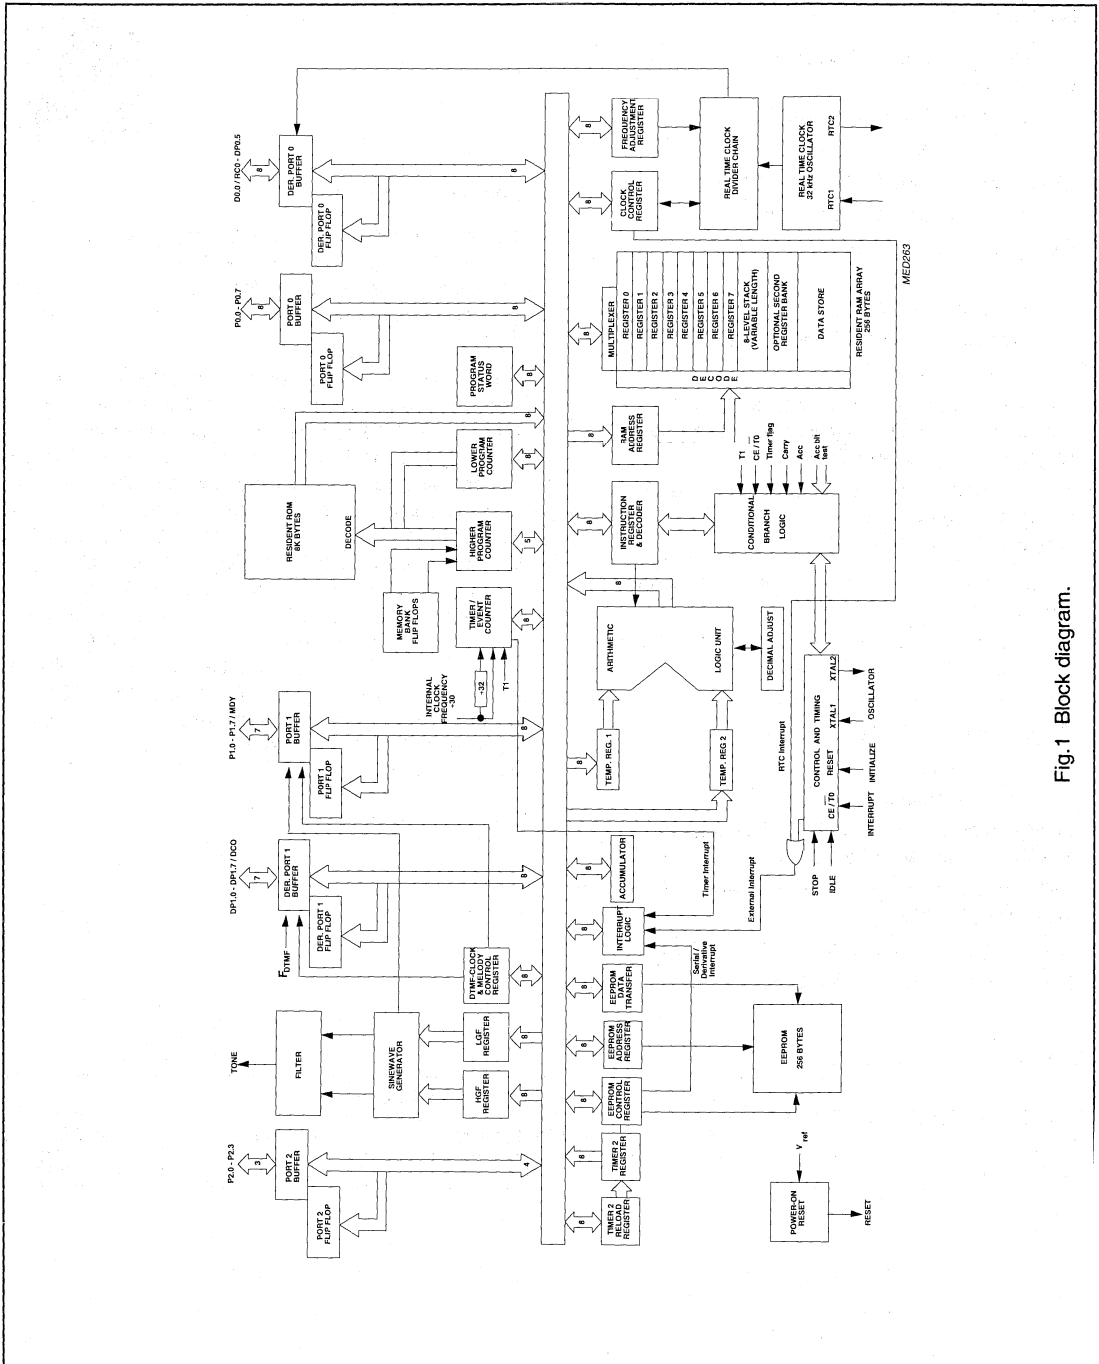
D0.0 / RC0 - DP0.5

8

DER. PORT 0 BUFFER

DER. PORT 0 FLIP FLOP

8

P0.0 - P0.7

8

PORT 0 BUFFER

PORT 0 FLIP FLOP

8

PROGRAM STATUS WORD

8

RESIDENT ROM 8K BYTES

DECODE

8

LOWER PROGRAM COUNTER

8

HIGHER PROGRAM COUNTER

5

MEMORY BANK FLIP FLOPS

TIMER / EVENT COUNTER

8

INTERNAL CLOCK FREQUENCY ÷30

÷32

T1

P1.0 - P1.7 / MDY

7

PORT 1 BUFFER

PORT 1 FLIP FLOP

8

DP1.0 - DP1.7 / DCO

7

DER. PORT 1 BUFFER

DER. PORT 1 FLIP FLOP

8

$F_{DTMF}$

DTMF-CLOCK & MELODY CONTROL REGISTER

8

TONE

FILTER

SINEWAVE GENERATOR

LGF REGISTER

8

HGF REGISTER

8

P2.0 - P2.3

3

PORT 2 BUFFER

PORT 2 FLIP FLOP

4

8

FREQUENCY ADJUSTMENT REGISTER

REAL TIME CLOCK DIVIDER CHAIN

REAL TIME CLOCK 32 kHz OSCILLATOR

RTC2

RTC1

8

CLOCK CONTROL REGISTER

MED263

8

MULTIPLEXER

REGISTER 0

REGISTER 1

REGISTER 2

REGISTER 3

REGISTER 4

REGISTER 5

REGISTER 6

REGISTER 7

8-LEVEL STACK (VARIABLE LENGTH)

OPTIONAL SECOND REGISTER BANK

DATA STORE

RESIDENT RAM ARRAY 256 BYTES

D E C O D E

8

RAM ADDRESS REGISTER

T1

CE / T0

Timer flag

Carry

Acc

Acc bit test

8

INSTRUCTION REGISTER & DECODER

CONDITIONAL BRANCH LOGIC

8

ARITHMETIC

LOGIC UNIT

DECIMAL ADJUST

8

TEMP. REG. 1

8

TEMP. REG 2

RTC Interrupt

CONTROL AND TIMING

XTAL2

XTAL1

OSCILLATOR

RESET

INITIALIZE

$\overline{CE}$ / T0

INTERRUPT

STOP

IDLE

External Interrupt

8

ACCUMULATOR

Timer Interrupt

8

INTERRUPT LOGIC

Serial / Derivative Interrupt

8

EEPROM DATA TRANSFER

8

EEPROM ADDRESS REGISTER

EEPROM 256 BYTES

8

EEPROM CONTROL REGISTER

8

TIMER 2 REGISTER

8

TIMER 2 RELOAD REGISTER

$V_{ref}$

POWER-ON RESET

RESET

Fig.1 Block diagram.